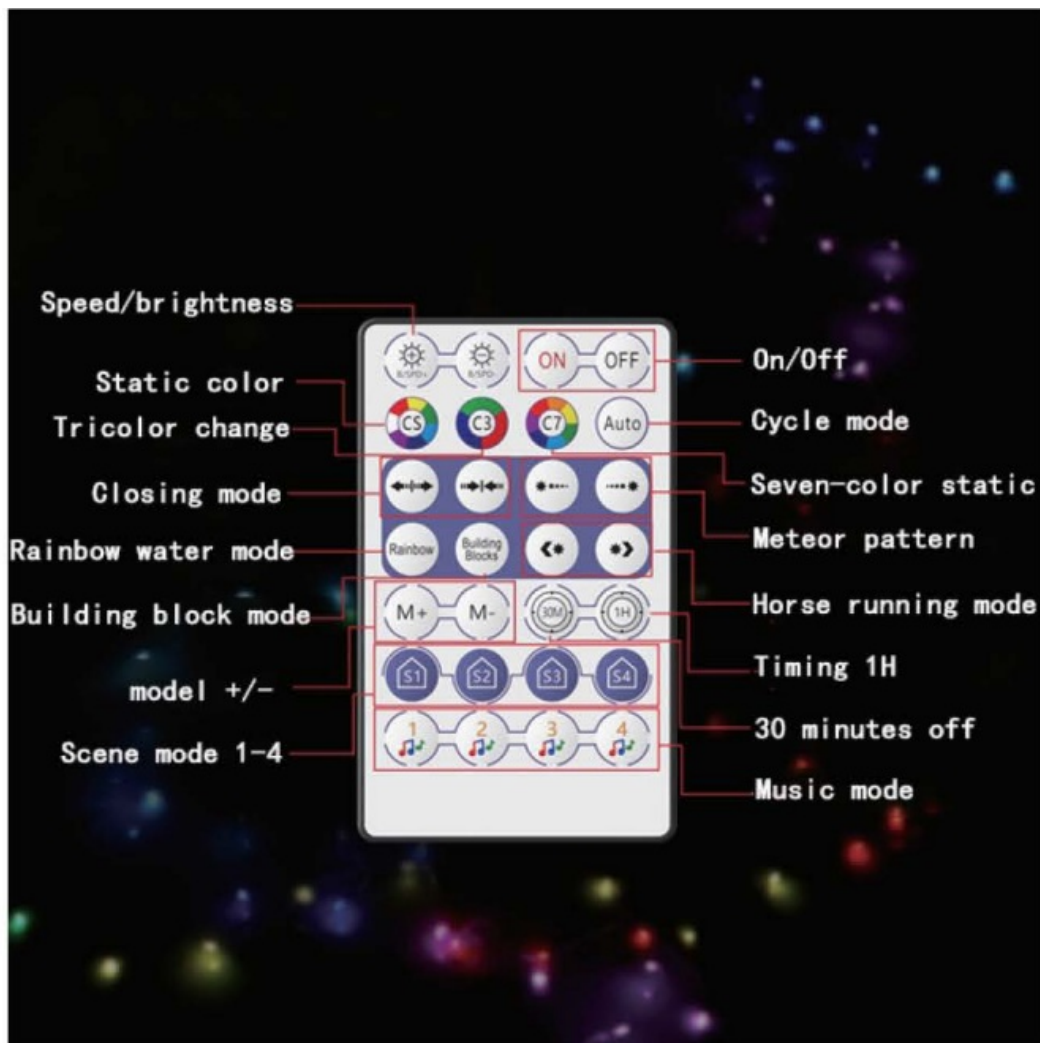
Speed/brightness
Static color
Tricolor change
Closing mode
Rainbow water mode
Building block mode
model +/-
Scene mode 1-4

B/SPD+
B/SPD-
ON
OFF
CS
C3
C7
Auto
Rainbow
Building Blocks
M+
M-
30M
1H
S1
S2
S3
S4
1
2
3
4

On/Off
Cycle mode
Seven-color static
Meteor pattern
Horse running mode
Timing 1H
30 minutes off
Music mode